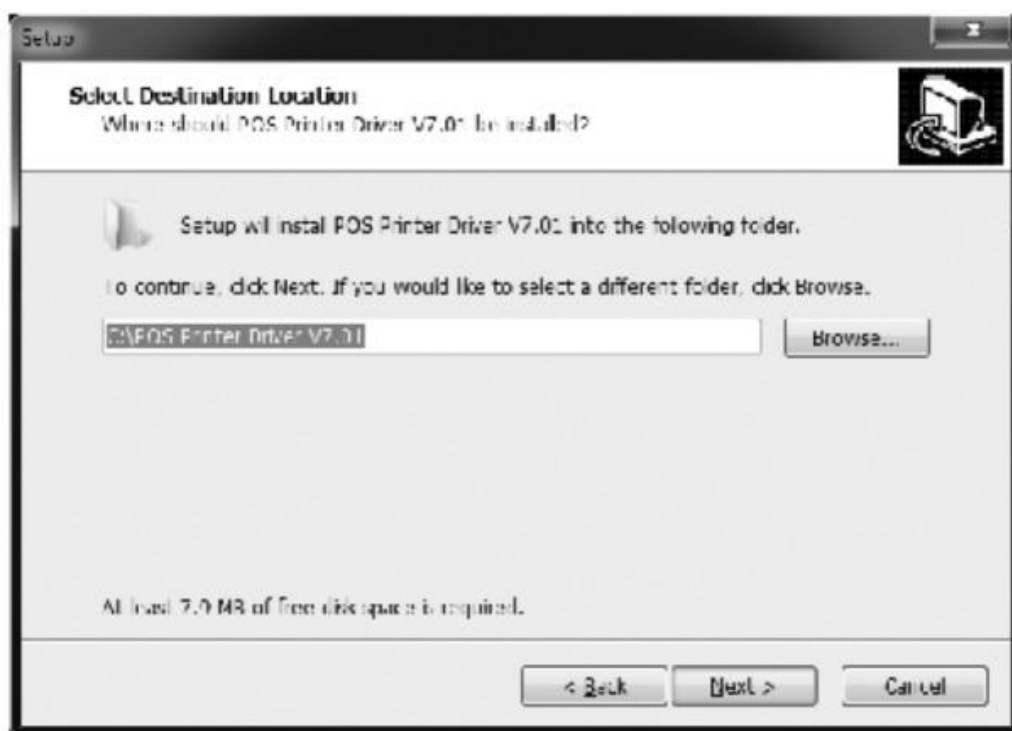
Setup

Select Destination Location
Where should POS Printer Driver V7.01 be installed?

Setup will install POS Printer Driver V7.01 into the following folder.

To continue, click Next. If you would like to select a different folder, click Browse.

C:\POS Printer Driver V7.01

Browse...

At least 7.0 MB of free disk space is required.

< Back

Next >

Cancel